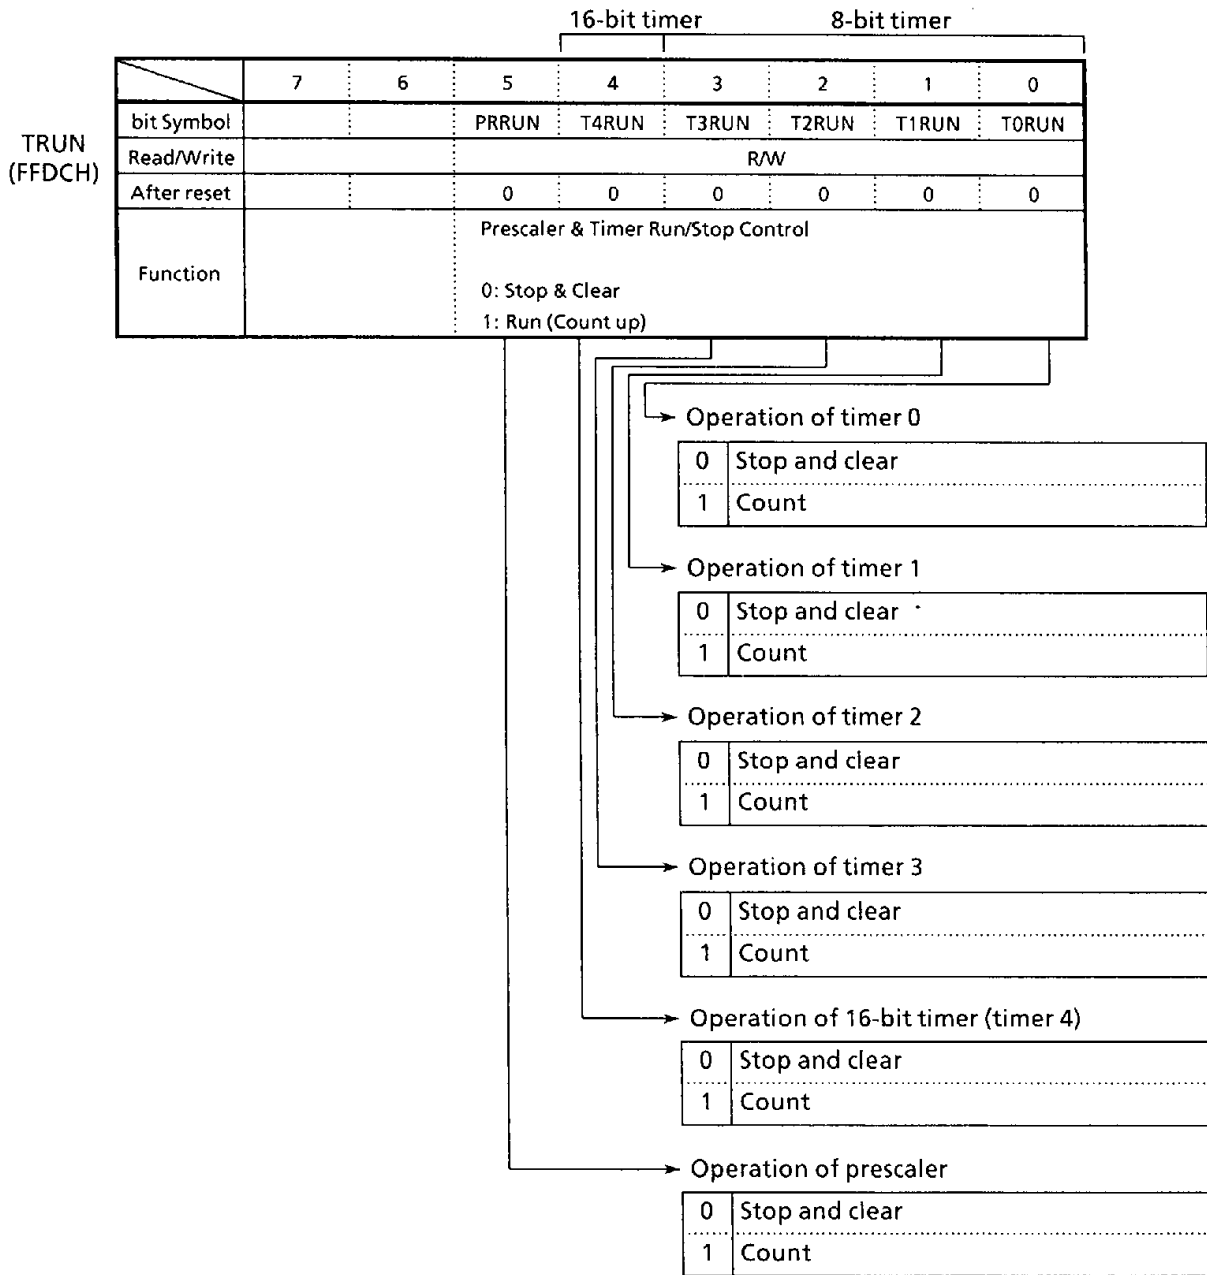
16-bit timer 8-bit timer

TRUN
(FFDCH)

| | 7 | 6 | 5 | 4 | 3 | 2 | 1 | 0 |
|---|---|---|---|---|---|---|---|---|
| bit Symbol | | | PRRUN | T4RUN | T3RUN | T2RUN | T1RUN | T0RUN |
| Read/Write | | | R/W | | | | | |
| After reset | | | 0 | 0 | 0 | 0 | 0 | 0 |
| Function | | | Prescaler & Timer Run/Stop Control<br>0: Stop & Clear<br>1: Run (Count up) | | | | | |

Operation of timer 0

| 0 | Stop and clear |
|---|---|
| 1 | Count |

Operation of timer 1

| 0 | Stop and clear |
|---|---|
| 1 | Count |

Operation of timer 2

| 0 | Stop and clear |
|---|---|
| 1 | Count |

Operation of timer 3

| 0 | Stop and clear |
|---|---|
| 1 | Count |

Operation of 16-bit timer (timer 4)

| 0 | Stop and clear |
|---|---|
| 1 | Count |

Operation of prescaler

| 0 | Stop and clear |
|---|---|
| 1 | Count |